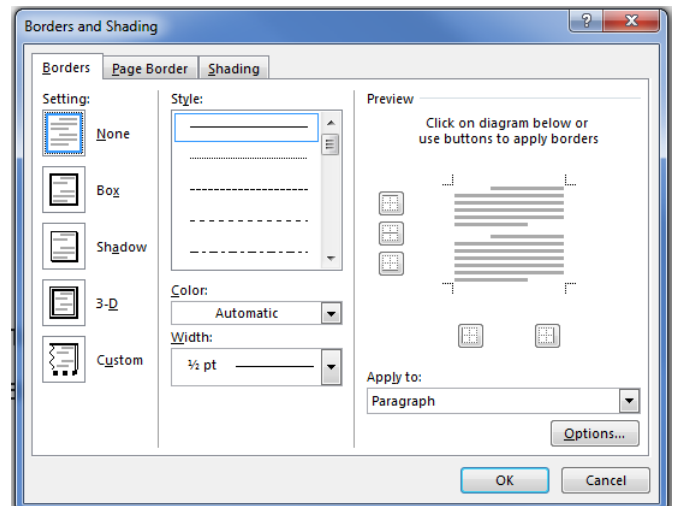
Borders and Shading

?

Borders
Page Border
Shading

Setting:
None
Box
Shadow
3-D
Custom

Style:

Color:
Automatic

Width:
½ pt

Preview
Click on diagram below or use buttons to apply borders

Apply to:
Paragraph

Options...

OK
Cancel